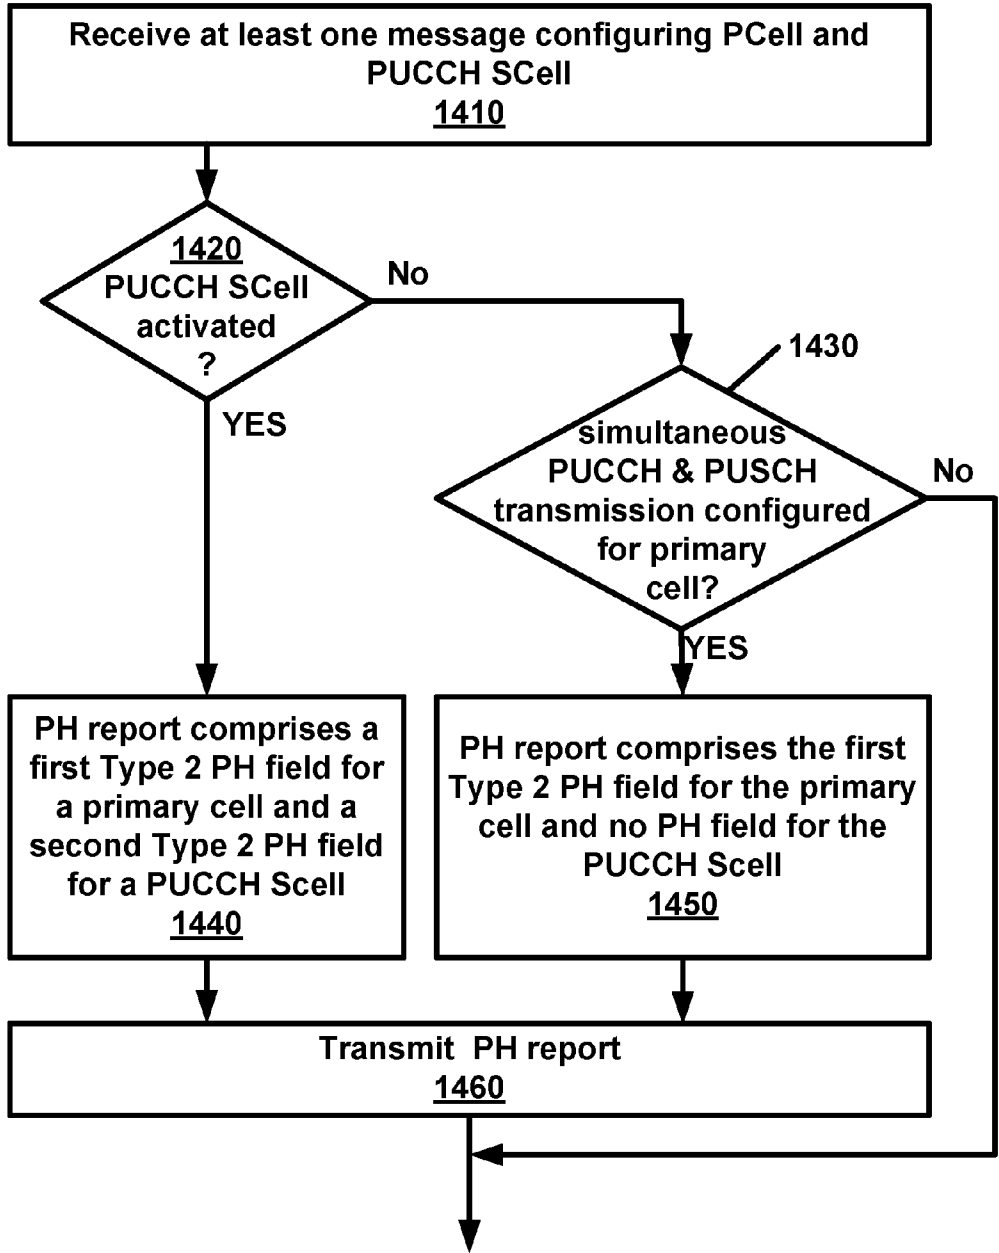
Receive at least one message configuring PCell and PUCCH SCell
1410

1420
PUCCH SCell activated ?

No

YES

1430

simultaneous PUCCH & PUSCH transmission configured for primary cell?

No

YES

PH report comprises a first Type 2 PH field for a primary cell and a second Type 2 PH field for a PUCCH Scell
1440

PH report comprises the first Type 2 PH field for the primary cell and no PH field for the PUCCH Scell
1450

Transmit PH report
1460